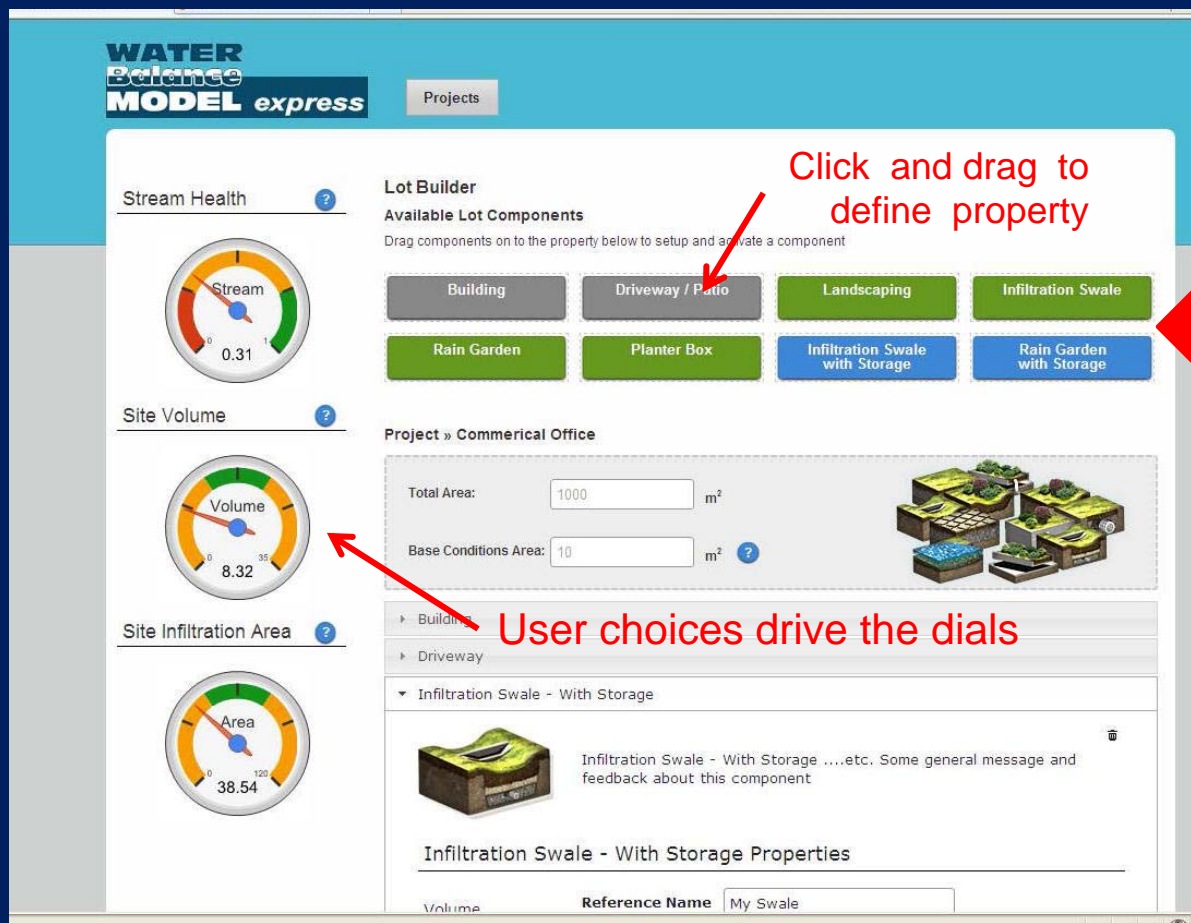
WATER Balance MODEL express

Projects

Stream Health ?

Stream
0 1
0.31

Site Volume ?

Volume
0 35
8.32

Site Infiltration Area ?

Area
0 120
38.54

Lot Builder

Available Lot Components

Drag components on to the property below to setup and a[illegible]vate a component

Click and drag to define property

Building
Driveway / P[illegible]tio
Landscaping
Infiltration Swale
Rain Garden
Planter Box
Infiltration Swale with Storage
Rain Garden with Storage

Project » Commerical Office

Total Area: 1000 m²

Base Conditions Area: 10 m² ?

Buildi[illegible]

User choices drive the dials

Driveway

Infiltration Swale - With Storage

Infiltration Swale - With Storage ....etc. Some general message and feedback about this component

Infiltration Swale - With Storage Properties

Volume

Reference Name My Swale